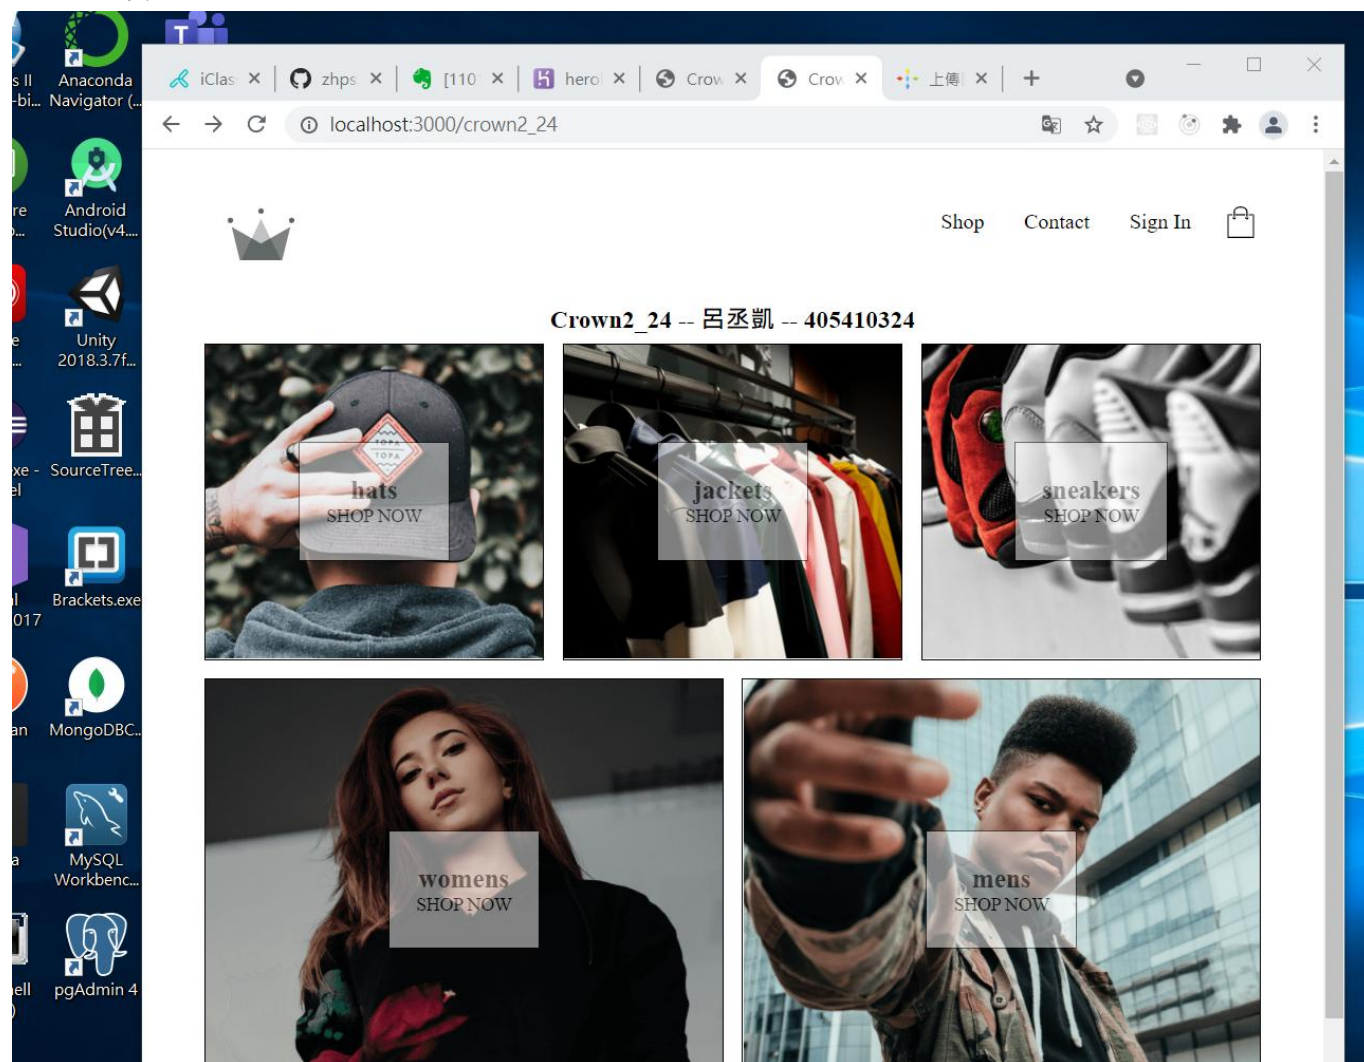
s II
-bi...

Anaconda Navigator (...

re
...

Android Studio(v4....

e
...

Unity 2018.3.7f...

xe -
el

SourceTree...

l
017

Brackets.exe

an

MongoDBC...

a

MySQL Workbenc...

ell
)

pgAdmin 4

iClas ×
zhps ×
[110 ×
hero ×
Crow ×
Crow ×
上傳 ×
+

localhost:3000/crown2_24

Shop Contact Sign In

Crown2_24 -- 呂丞凱 -- 405410324

hats
SHOP NOW

jackets
SHOP NOW

sneakers
SHOP NOW

womens
SHOP NOW

mens
SHOP NOW